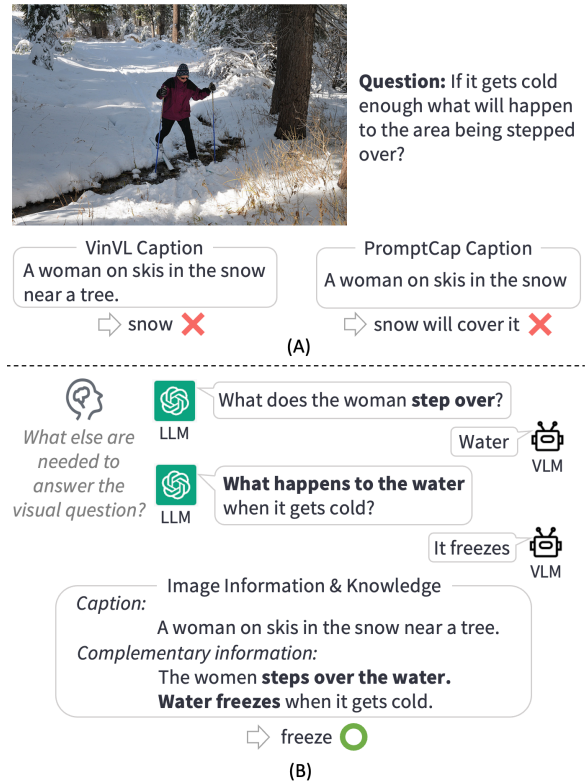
**Question:** If it gets cold enough what will happen to the area being stepped over?

VinVL Caption
A woman on skis in the snow near a tree.

snow

PromptCap Caption
A woman on skis in the snow

snow will cover it

(A)

What else are needed to answer the visual question?

LLM
What does the woman **step over**?

Water
VLM

LLM
**What happens to the water** when it gets cold?

It freezes
VLM

Image Information & Knowledge
*Caption:*
A woman on skis in the snow near a tree.
*Complementary information:*
The women **steps over the water.**
**Water freezes** when it gets cold.

freeze

(B)